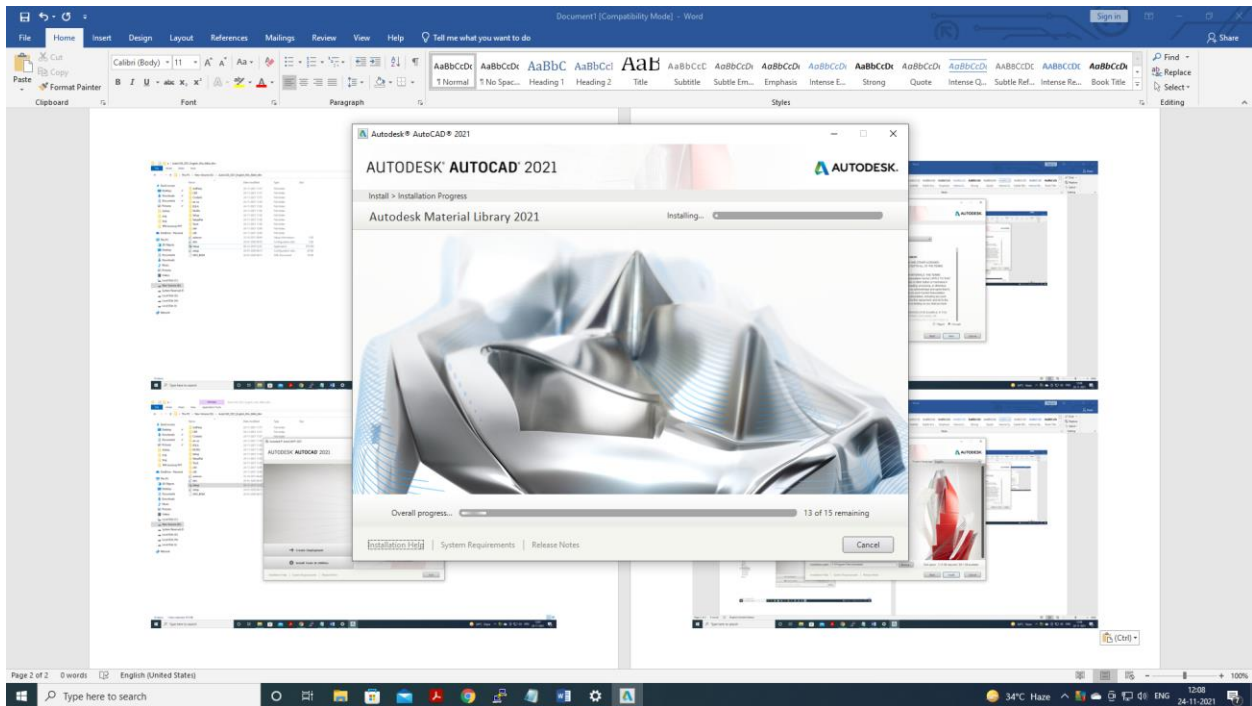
Document1 [Compatibility Mode] - Word
Sign in

File Home Insert Design Layout References Mailings Review View Help Tell me what you want to do
Share

Cut
Copy
Paste
Format Painter
Clipboard

Calibri (Body) 11
Font

Paragraph

AaBbCcDc ¶ Normal
AaBbCcDc ¶ No Spac...
AaBbC Heading 1
AaBbCcI Heading 2
AaB Title
AaBbCcC Subtitle
AaBbCcDc Subtle Em...
AaBbCcDc Emphasis
AaBbCcDc Intense E...
AaBbCcDc Strong
AaBbCcDc Quote
AaBbCcDc Intense Q...
AaBbCcDc Subtle Ref...
AaBbCcDc Intense Re...
AaBbCcDc Book Title
Styles

Find
Replace
Select
Editing

Autodesk® AutoCAD® 2021

AUTODESK AUTOCAD 2021
AUTODESK

Install > Installation Progress

Autodesk Material Library 2021
Installing...

Overall progress...
13 of 15 remaining

Installation Help | System Requirements | Release Notes
Cancel

AUTODESK AUTOCAD 2021

(Ctrl)

Page 2 of 2 0 words English (United States)
100%

Type here to search
34°C Haze ENG 12:08 24-11-2021